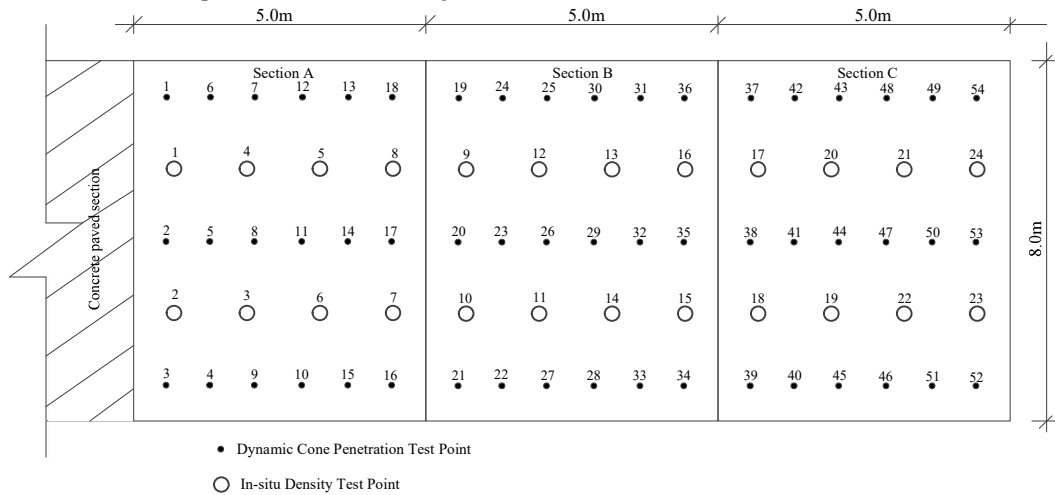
5.0m 5.0m 5.0m

Concrete paved section

Section A
1 6 7 12 13 18
1 4 5 8
2 5 8 11 14 17
2 3 6 7
3 4 9 10 15 16

Section B
19 24 25 30 31 36
9 12 13 16
20 23 26 29 32 35
10 11 14 15
21 22 27 28 33 34

Section C
37 42 43 48 49 54
17 20 21 24
38 41 44 47 50 53
18 19 22 23
39 40 45 46 51 52

8.0m

Dynamic Cone Penetration Test Point

In-situ Density Test Point